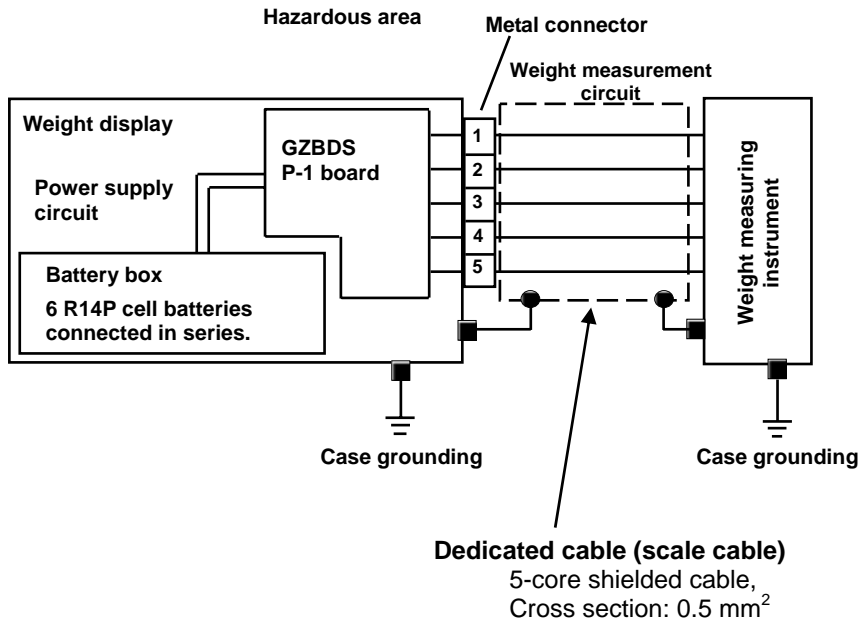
Hazardous area

Metal connector

Weight measurement circuit

Weight display

GZBDS P-1 board

Power supply circuit

Battery box

6 R14P cell batteries connected in series.

1

2

3

4

5

Weight measuring instrument

Case grounding

Case grounding

Dedicated cable (scale cable)

5-core shielded cable,

Cross section: 0.5 $mm^2$